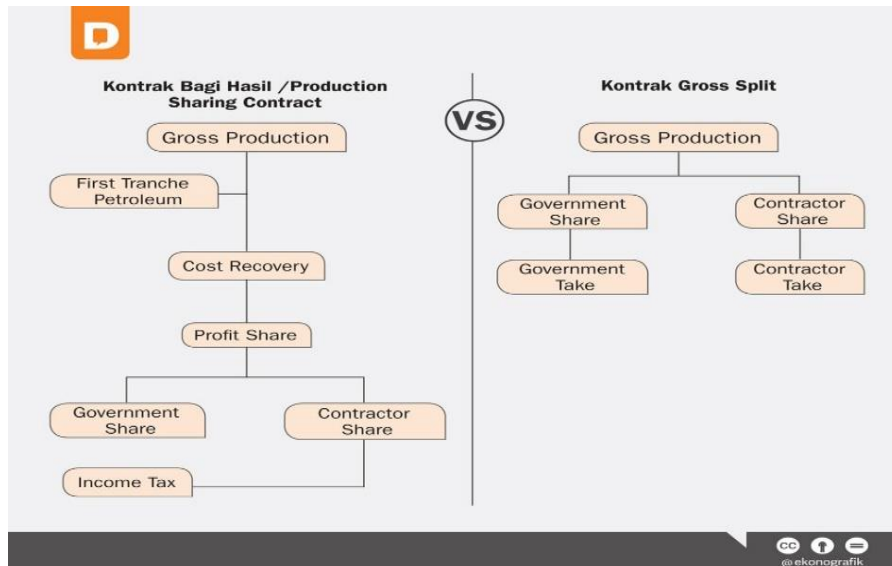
D

Kontrak Bagi Hasil /Production Sharing Contract

Gross Production

First Tranche Petroleum

Cost Recovery

Profit Share

Government Share

Contractor Share

Income Tax

VS

Kontrak Gross Split

Gross Production

Government Share

Contractor Share

Government Take

Contractor Take

@ekonografik